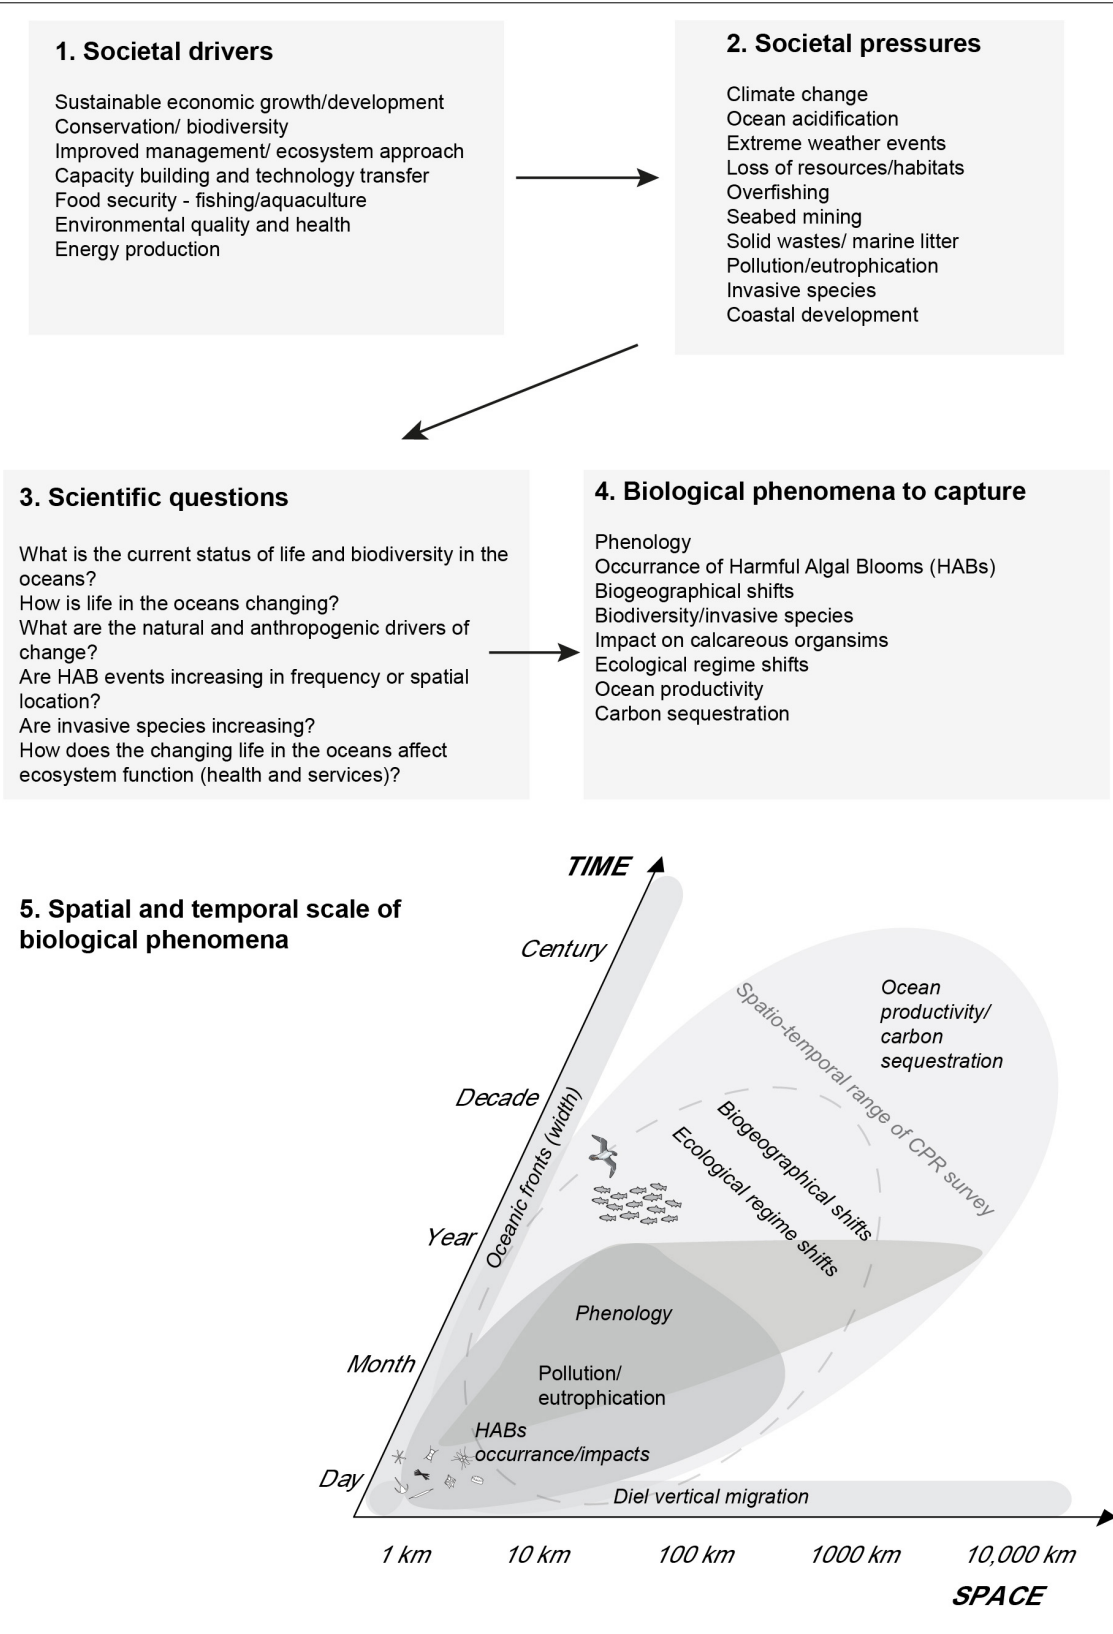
1. Societal drivers

Sustainable economic growth/development
Conservation/ biodiversity
Improved management/ ecosystem approach
Capacity building and technology transfer
Food security - fishing/aquaculture
Environmental quality and health
Energy production

2. Societal pressures

Climate change
Ocean acidification
Extreme weather events
Loss of resources/habitats
Overfishing
Seabed mining
Solid wastes/ marine litter
Pollution/eutrophication
Invasive species
Coastal development

3. Scientific questions

What is the current status of life and biodiversity in the oceans?
How is life in the oceans changing?
What are the natural and anthropogenic drivers of change?
Are HAB events increasing in frequency or spatial location?
Are invasive species increasing?
How does the changing life in the oceans affect ecosystem function (health and services)?

4. Biological phenomena to capture

Phenology
Occurrance of Harmful Algal Blooms (HABs)
Biogeographical shifts
Biodiversity/invasive species
Impact on calcareous organsims
Ecological regime shifts
Ocean productivity
Carbon sequestration

5. Spatial and temporal scale of biological phenomena

TIME
Century
Decade
Year
Month
Day
Oceanic fronts (width)
Spatio-temporal range of CPR survey
Ocean productivity/ carbon sequestration
Biogeographical shifts
Ecological regime shifts
Phenology
Pollution/ eutrophication
HABs occurrance/impacts
Diel vertical migration
1 km
10 km
100 km
1000 km
10,000 km
SPACE